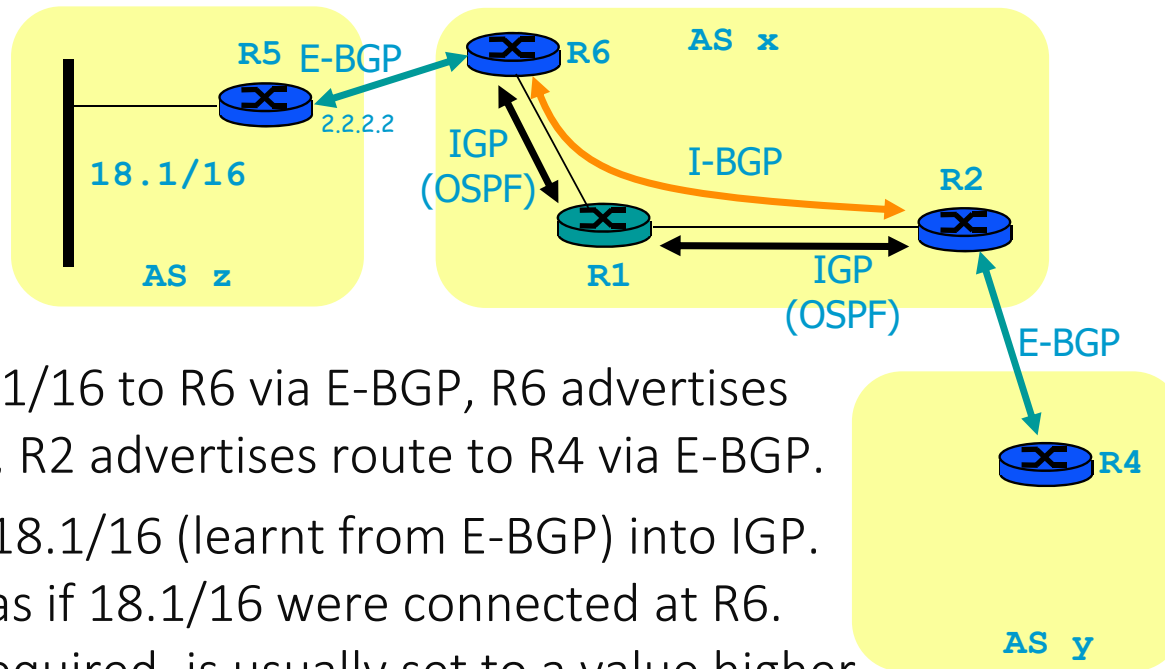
R5 E-BGP R6 AS x

2.2.2.2

18.1/16

IGP (OSPF)

I-BGP

R2

AS z

R1

IGP (OSPF)

E-BGP

R4

AS y

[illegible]1/16 to R6 via E-BGP, R6 advertises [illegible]. R2 advertises route to R4 via E-BGP.

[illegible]18.1/16 (learnt from E-BGP) into IGP. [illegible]as if 18.1/16 were connected at R6. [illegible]